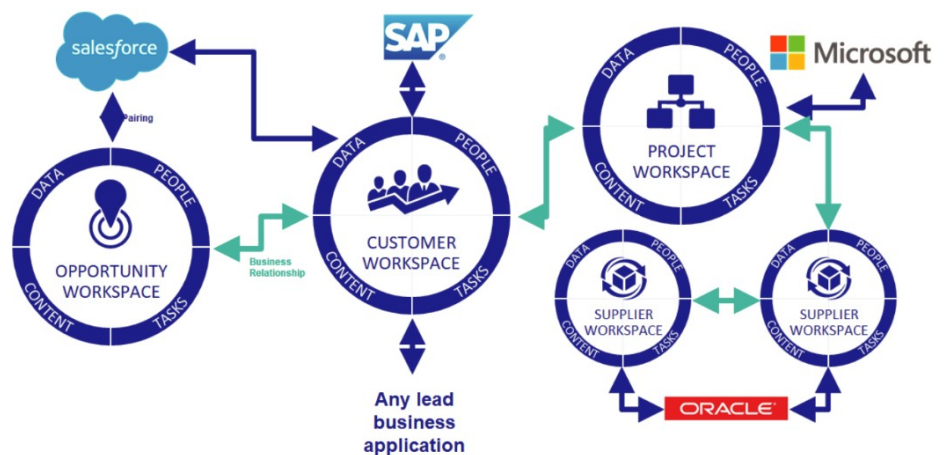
salesforce

SAP

Microsoft

Pairing

DATA PEOPLE CONTENT TASKS
OPPORTUNITY WORKSPACE

Business Relationship

DATA PEOPLE CONTENT TASKS
CUSTOMER WORKSPACE

DATA PEOPLE CONTENT TASKS
PROJECT WORKSPACE

DATA PEOPLE CONTENT TASKS
SUPPLIER WORKSPACE

DATA PEOPLE CONTENT TASKS
SUPPLIER WORKSPACE

Any lead business application

ORACLE